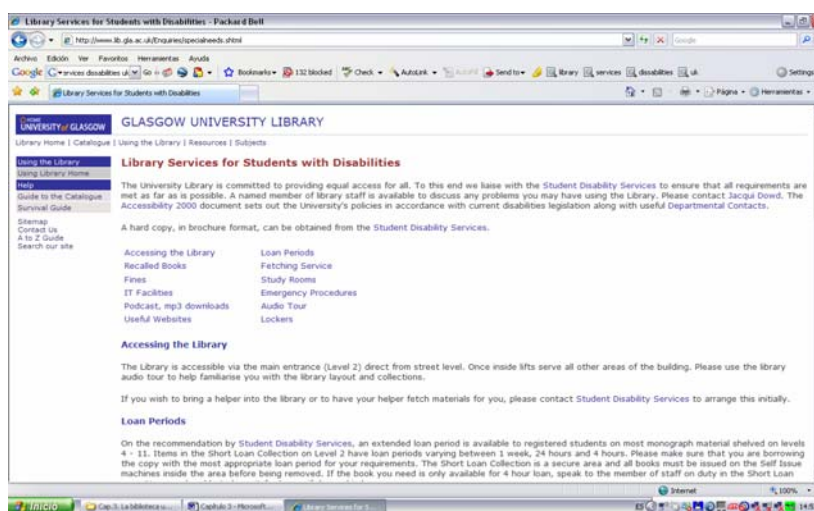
Library Services for Students with Disabilities - Packard Bell

http://www.lib.gla.ac.uk/Enquiries/specialneeds.shtml

Google

Archivo Edición Ver Favoritos Herramientas Ayuda

Google services dissabilities uk Go Bookmarks 132 blocked Check AutoLink AutoFill Send to library services dissabilities uk Settings

Library Services for Students with Disabilities

Página Herramientas

UNIVERSITY of GLASGOW

GLASGOW UNIVERSITY LIBRARY

Library Home | Catalogue | Using the Library | Resources | Subjects

Using the Library
Using Library Home
Help
Guide to the Catalogue
Survival Guide

Sitemap
Contact Us
A to Z Guide
Search our site

Library Services for Students with Disabilities

The University Library is committed to providing equal access for all. To this end we liaise with the Student Disability Services to ensure that all requirements are met as far as is possible. A named member of library staff is available to discuss any problems you may have using the Library. Please contact Jacqui Dowd. The Accessibility 2000 document sets out the University's policies in accordance with current disabilities legislation along with useful Departmental Contacts.

A hard copy, in brochure format, can be obtained from the Student Disability Services.

| | |
|---|---|
| Accessing the Library | Loan Periods |
| Recalled Books | Fetching Service |
| Fines | Study Rooms |
| IT Facilities | Emergency Procedures |
| Podcast, mp3 downloads | Audio Tour |
| Useful Websites | Lockers |

Accessing the Library

The Library is accessible via the main entrance (Level 2) direct from street level. Once inside lifts serve all other areas of the building. Please use the library audio tour to help familiarise you with the library layout and collections.

If you wish to bring a helper into the library or to have your helper fetch materials for you, please contact Student Disability Services to arrange this initially.

Loan Periods

On the recommendation by Student Disability Services, an extended loan period is available to registered students on most monograph material shelved on levels 4 - 11. Items in the Short Loan Collection on Level 2 have loan periods varying between 1 week, 24 hours and 4 hours. Please make sure that you are borrowing the copy with the most appropriate loan period for your requirements. The Short Loan Collection is a secure area and all books must be issued on the Self Issue machines inside the area before being removed. If the book you need is only available for 4 hour loan, speak to the member of staff on duty in the Short Loan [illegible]

Internet 100%

Inicio Cap 3. La biblioteca u... Capitulo 3 - Microsoft... Library Services for S... 14:5